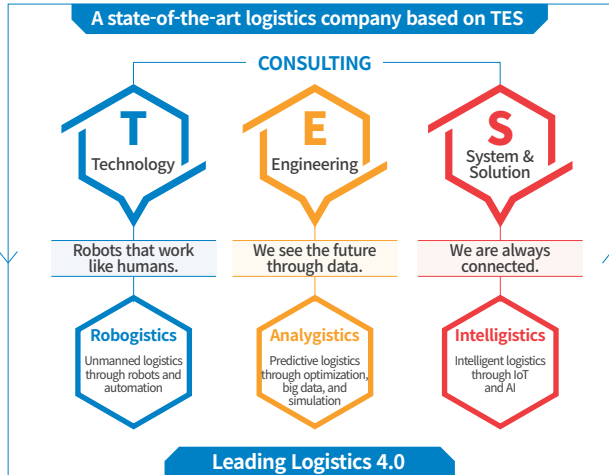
A state-of-the-art logistics company based on TES

CONSULTING

T
Technology

E
Engineering

S
System & Solution

Robots that work like humans.

We see the future through data.

We are always connected.

Robogistics
Unmanned logistics through robots and automation

Analygistics
Predictive logistics through optimization, big data, and simulation

Intelligistics
Intelligent logistics through IoT and AI

Leading Logistics 4.0